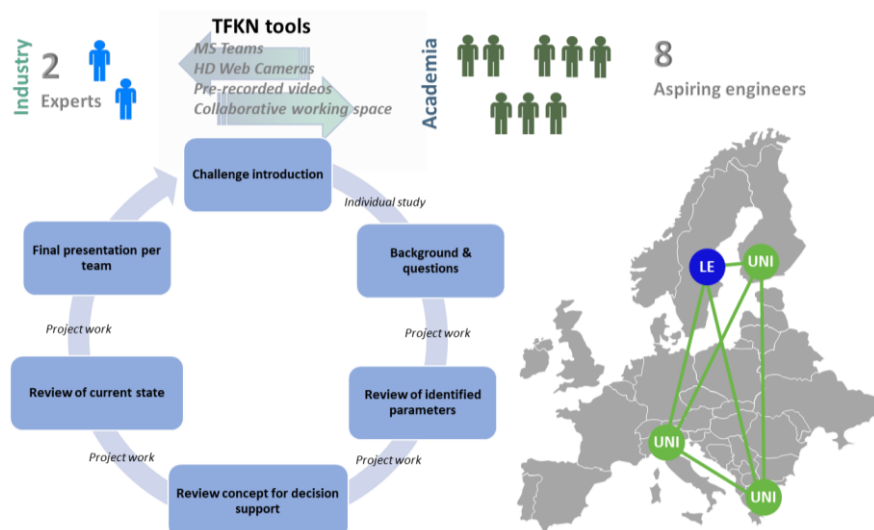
Industry

2

Experts

TFKN tools

MS Teams

HD Web Cameras

Pre-recorded videos

Collaborative working space

Academia

8

Aspiring engineers

Challenge introduction

Individual study

Background & questions

Project work

Review of identified parameters

Project work

Review concept for decision support

Project work

Review of current state

Project work

Final presentation per team

LE

UNI

UNI

UNI